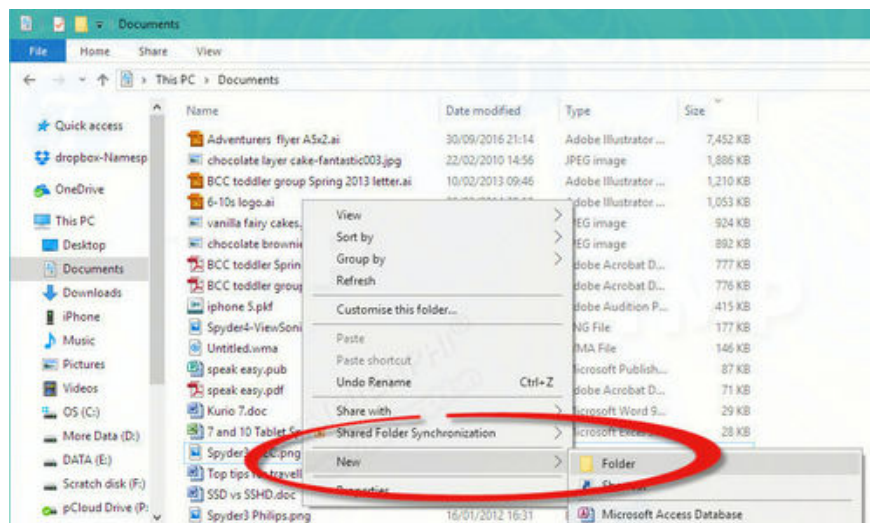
Documents

File Home Share View

This PC > Documents

Quick access
dropbox-Namesp
OneDrive
This PC
Desktop
Documents
Downloads
iPhone
Music
Pictures
Videos
OS (C:)
More Data (D:)
DATA (E:)
Scratch disk (F:)
pCloud Drive (P:

| Name | Date modified | Type | Size |
|---|---|---|---|
| Adventurers flyer A5x2.ai | 30/09/2016 21:14 | Adobe Illustrator ... | 7,452 KB |
| chocolate layer cake-fantastic003.jpg | 22/02/2010 14:56 | JPEG image | 1,886 KB |
| BCC toddler group Spring 2013 letter.ai | 10/02/2013 09:46 | Adobe Illustrator ... | 1,210 KB |
| 6-10s logo.ai | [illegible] | Adobe Illustrator ... | 1,053 KB |
| vanilla fairy cakes. | | PEG image | 924 KB |
| chocolate browni | | PEG image | 892 KB |
| BCC toddler Sprin | | dobe Acrobat D... | 777 KB |
| BCC toddler group | | dobe Acrobat D... | 776 KB |
| iphone 5.pkf | | dobe Audition P... | 415 KB |
| Spyder4-ViewSoni | | NG File | 177 KB |
| Untitled.wma | | MA File | 146 KB |
| speak easy.pub | | icrosoft Publish... | 87 KB |
| speak easy.pdf | | dobe Acrobat D... | 71 KB |
| Kurio 7.doc | | icrosoft Word 9... | 29 KB |
| 7 and 10 Tablet Sp | | icrosoft Exce | 28 KB |
| Spyder3 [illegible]C.png | | | |
| Top tips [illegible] travell | | | |
| SSD vs SSHD.doc | | | |
| Spyder3 Philips.png | 16/01/2012 16:31 | | |

View
Sort by
Group by
Refresh
Customise this folder...
Paste
Paste shortcut
Undo Rename Ctrl+Z
Share with
Shared Folder Synchronization
New
Properties

Folder
Shortcut
Microsoft Access Database